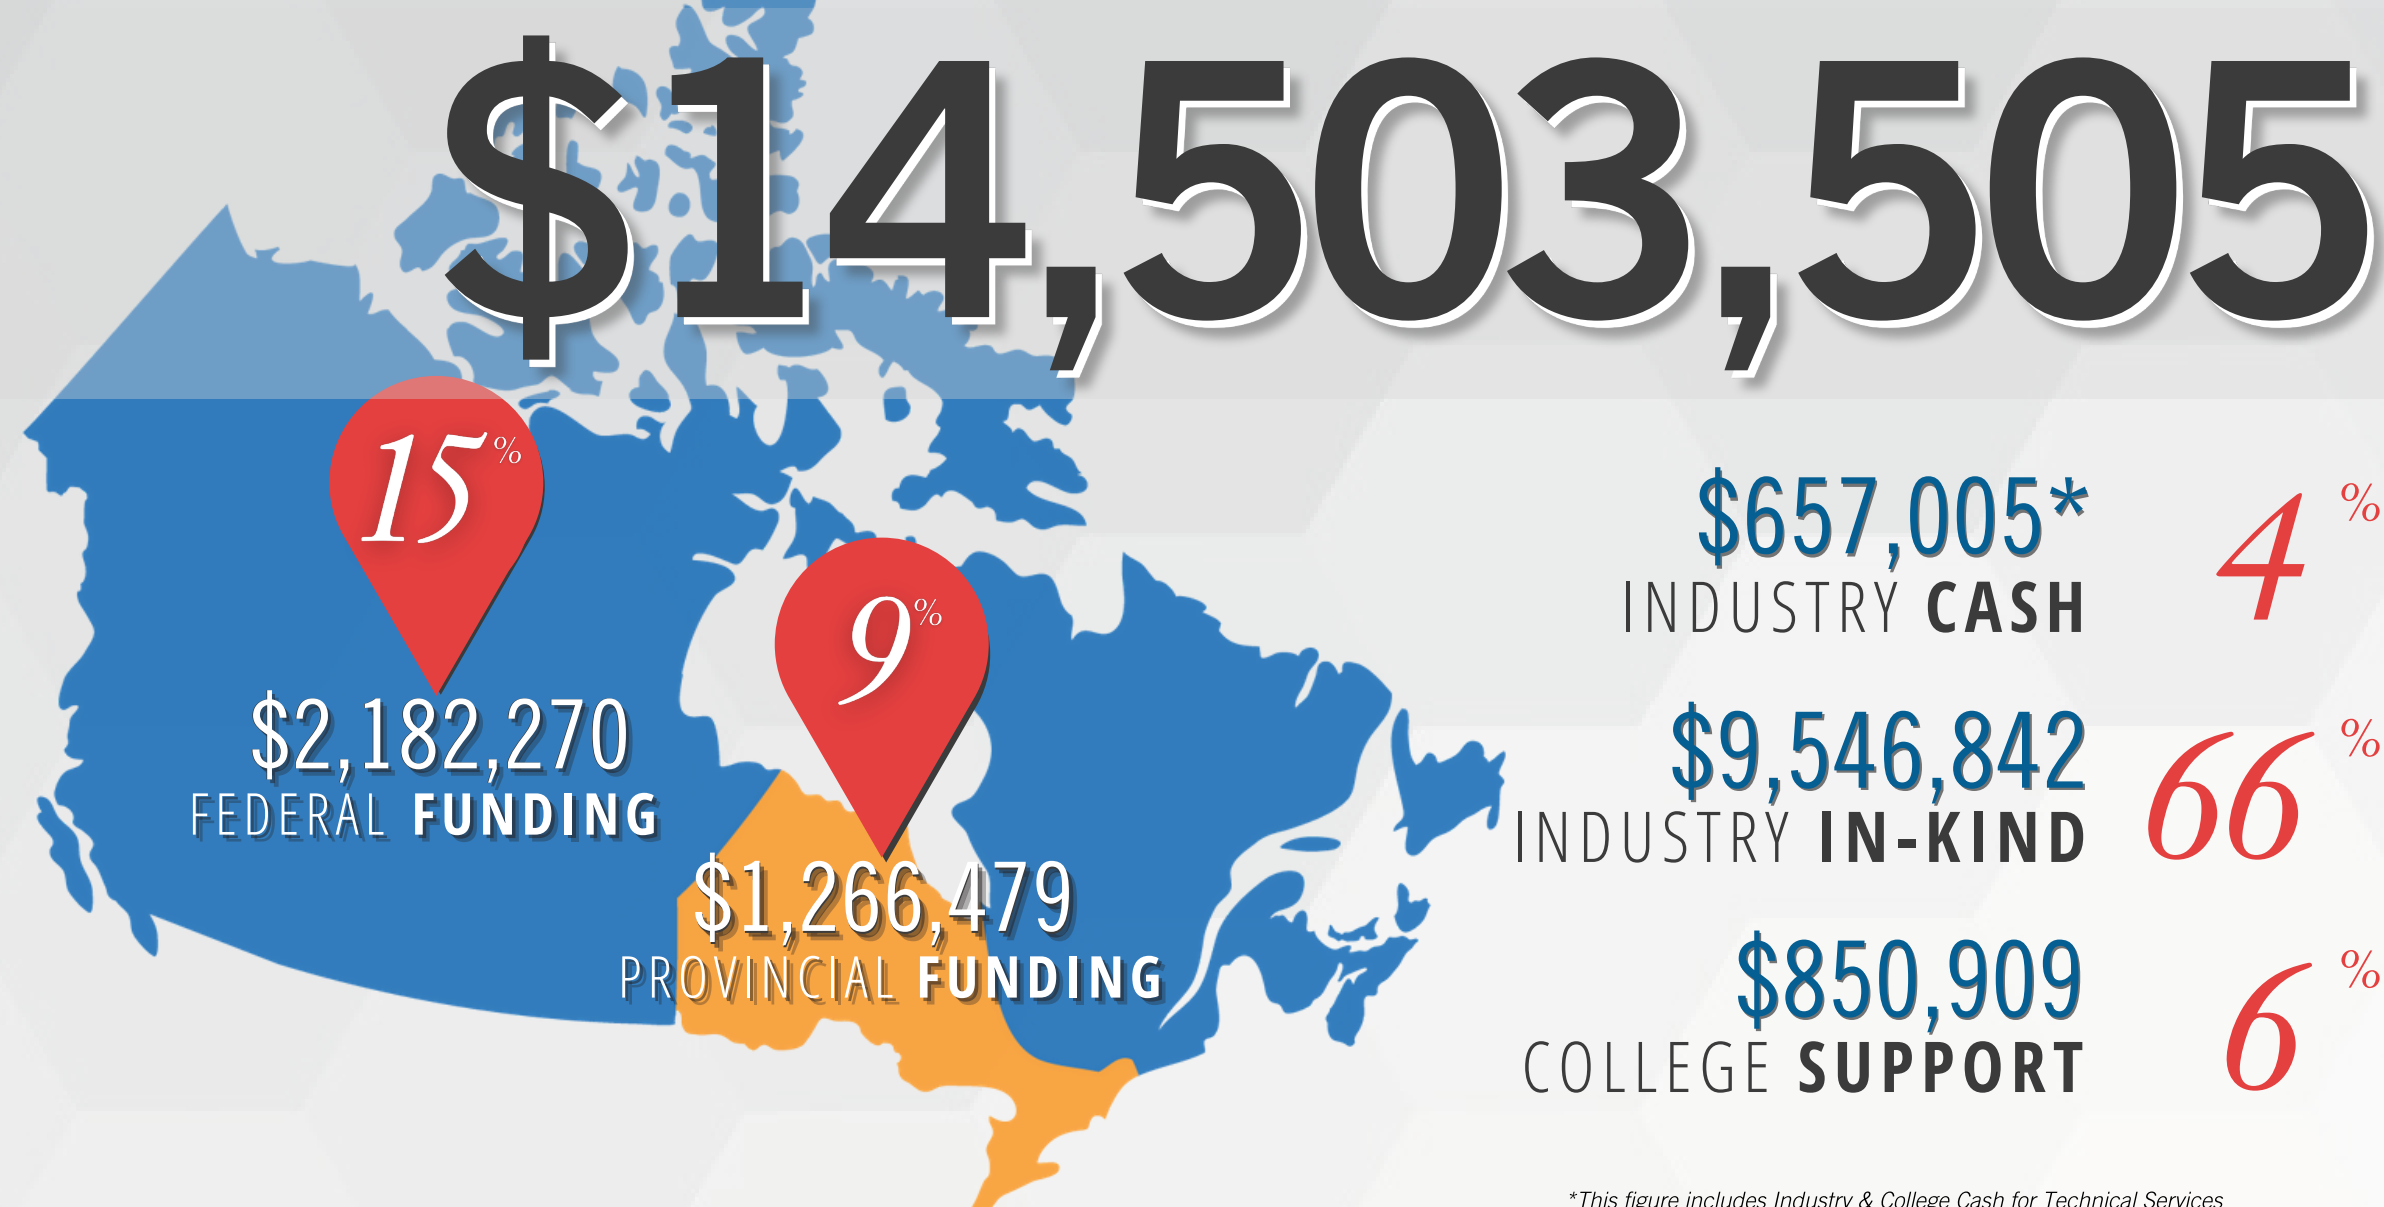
$14,503,505

15%

$2,182,270
FEDERAL FUNDING

9%

$1,266,479
PROVINCIAL FUNDING

$657,005*
INDUSTRY CASH
4%

$9,546,842
INDUSTRY IN-KIND
66%

$850,909
COLLEGE SUPPORT
6%

*This figure includes Industry & College Cash for Technical Services